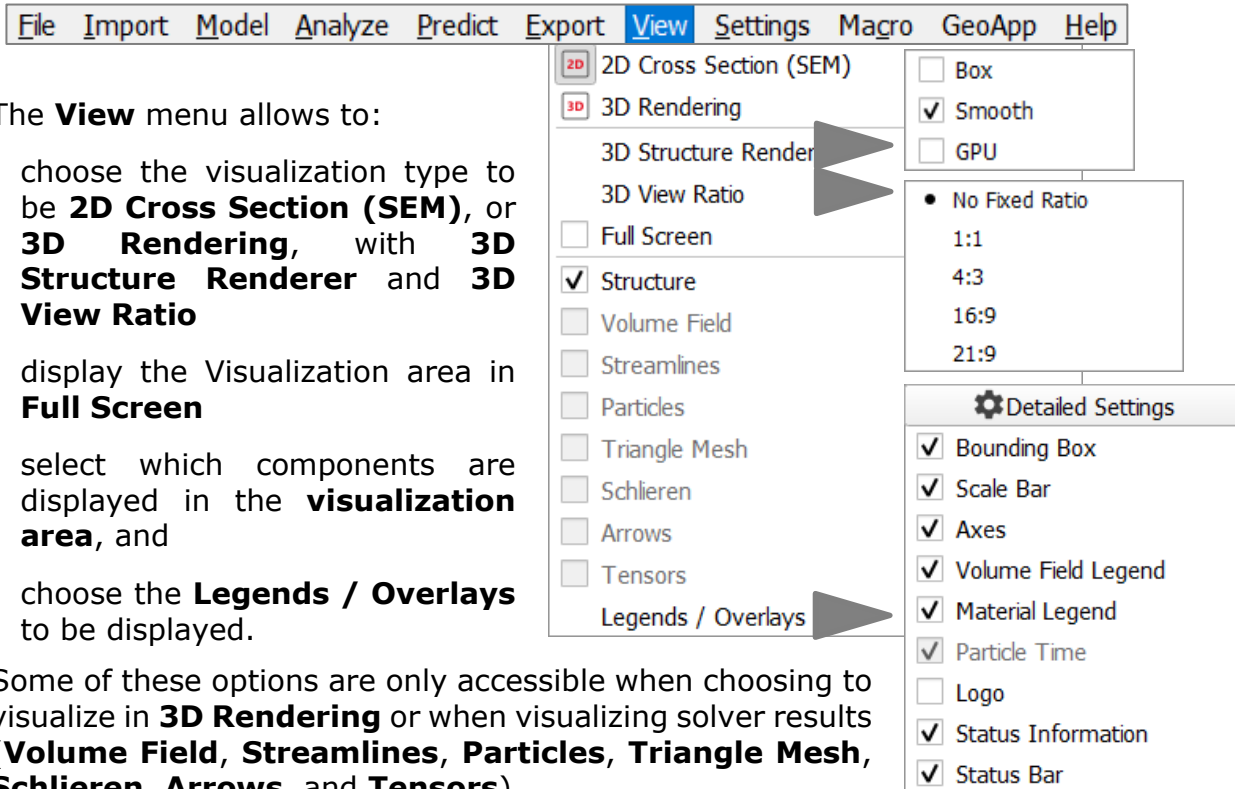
File Import Model Analyze Predict Export View Settings Macro GeoApp Help

The **View** menu allows to:

choose the visualization type to be **2D Cross Section (SEM)**, or **3D Rendering**, with **3D Structure Renderer** and **3D View Ratio**

display the Visualization area in **Full Screen**

select which components are displayed in the **visualization area**, and

choose the **Legends / Overlays** to be displayed.

Some of these options are only accessible when choosing to visualize in **3D Rendering** or when visualizing solver results (**Volume Field**, **Streamlines**, **Particles**, **Triangle Mesh**, **Schlieren**, **Arrows**, and **Tensors**).

2D 2D Cross Section (SEM)
3D 3D Rendering
3D Structure Render
3D View Ratio
Full Screen
✓ Structure
Volume Field
Streamlines
Particles
Triangle Mesh
Schlieren
Arrows
Tensors
Legends / Overlays

Box
✓ Smooth
GPU

• No Fixed Ratio
1:1
4:3
16:9
21:9

Detailed Settings
✓ Bounding Box
✓ Scale Bar
✓ Axes
✓ Volume Field Legend
✓ Material Legend
✓ Particle Time
Logo
✓ Status Information
✓ Status Bar